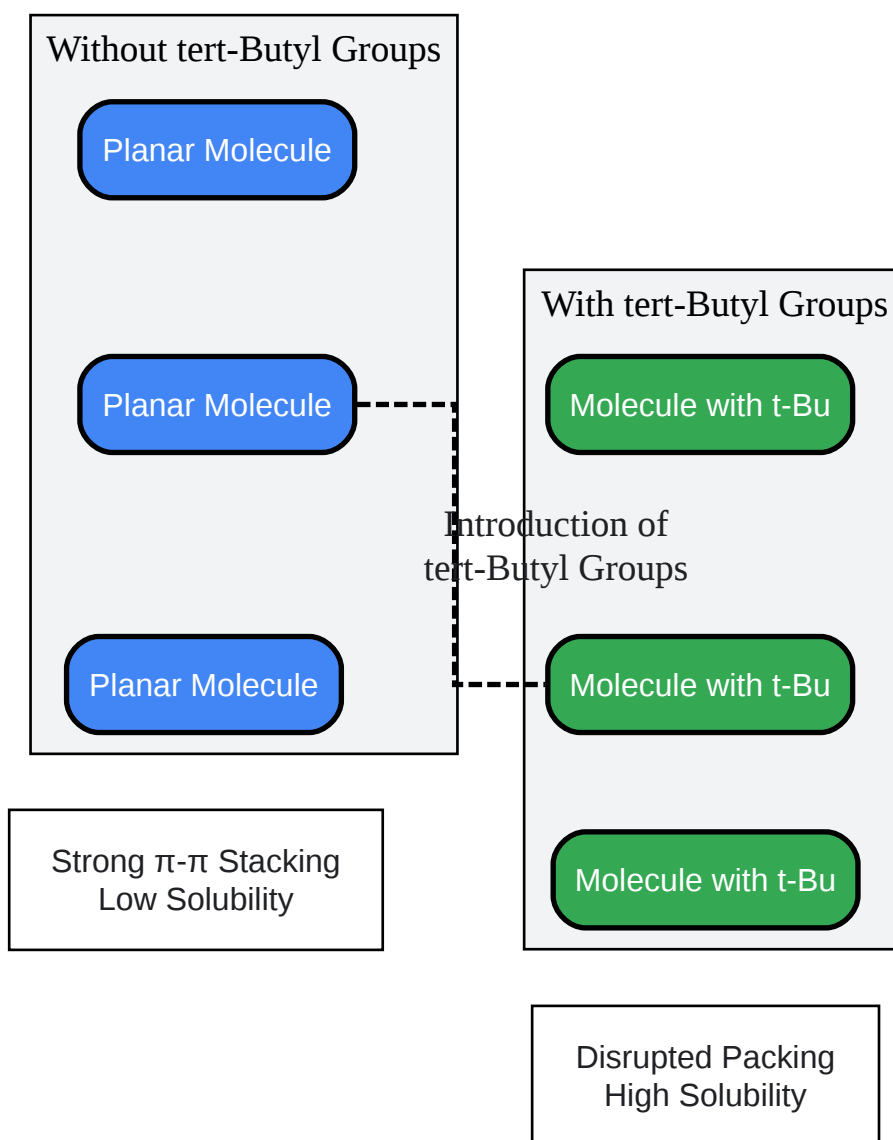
Without tert-Butyl Groups

Planar Molecule

Planar Molecule

Planar Molecule

With tert-Butyl Groups

Molecule with t-Bu

Introduction of tert-Butyl Groups

Molecule with t-Bu

Molecule with t-Bu

Strong π-π Stacking
Low Solubility

Disrupted Packing
High Solubility